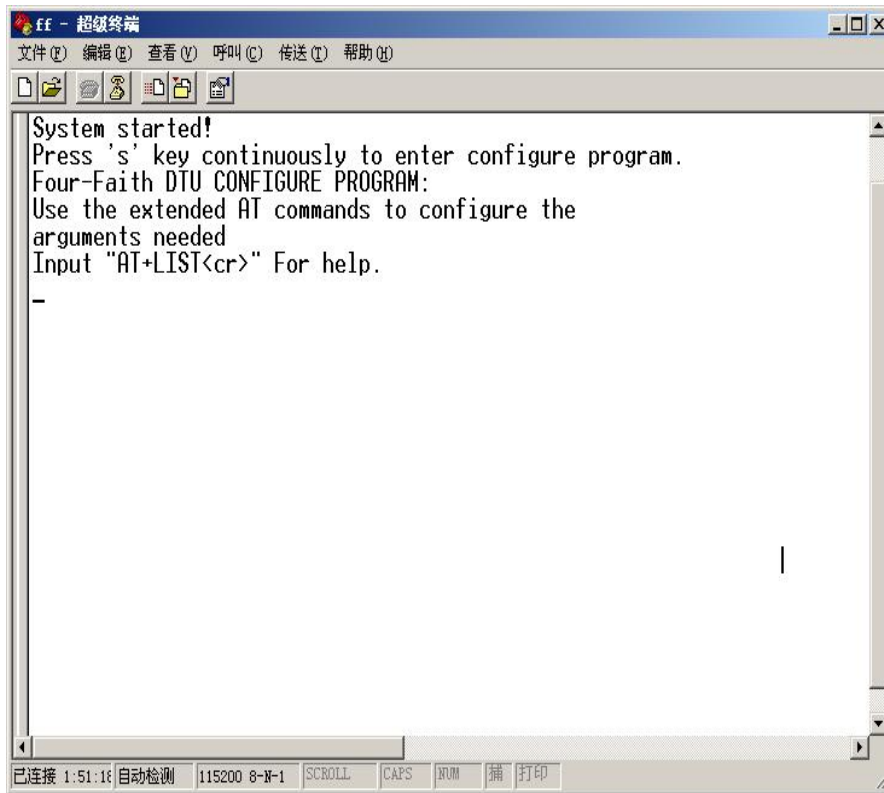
ff - 超级终端

文件(F) 编辑(E) 查看(V) 呼叫(C) 传送(T) 帮助(H)

System started!
Press 's' key continuously to enter configure program.
Four-Faith DTU CONFIGURE PROGRAM:
Use the extended AT commands to configure the arguments needed
Input "AT+LIST<cr>" For help.

-

已连接 1:51:1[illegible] 自动检测 115200 8-N-1 SCROLL CAPS NUM 捕 打印